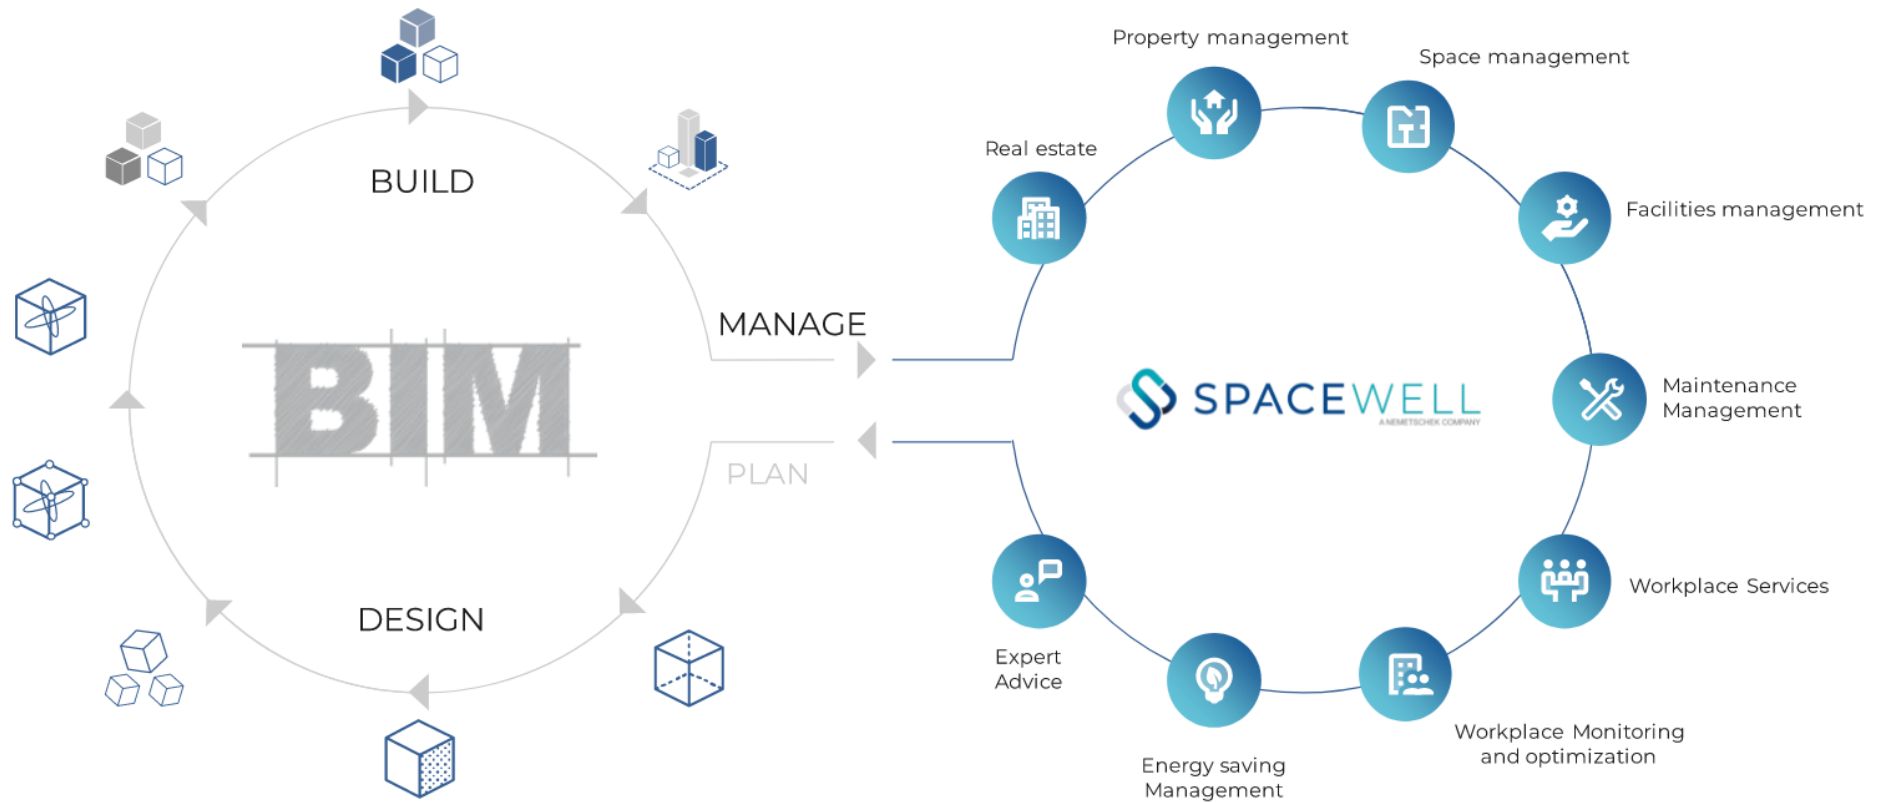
BUILD

BIM

MANAGE

PLAN

DESIGN

Property management

Space management

Real estate

Facilities management

SPACEWELL
A NEMETSCHEK COMPANY

Maintenance Management

Workplace Services

Expert Advice

Energy saving Management

Workplace Monitoring and optimization